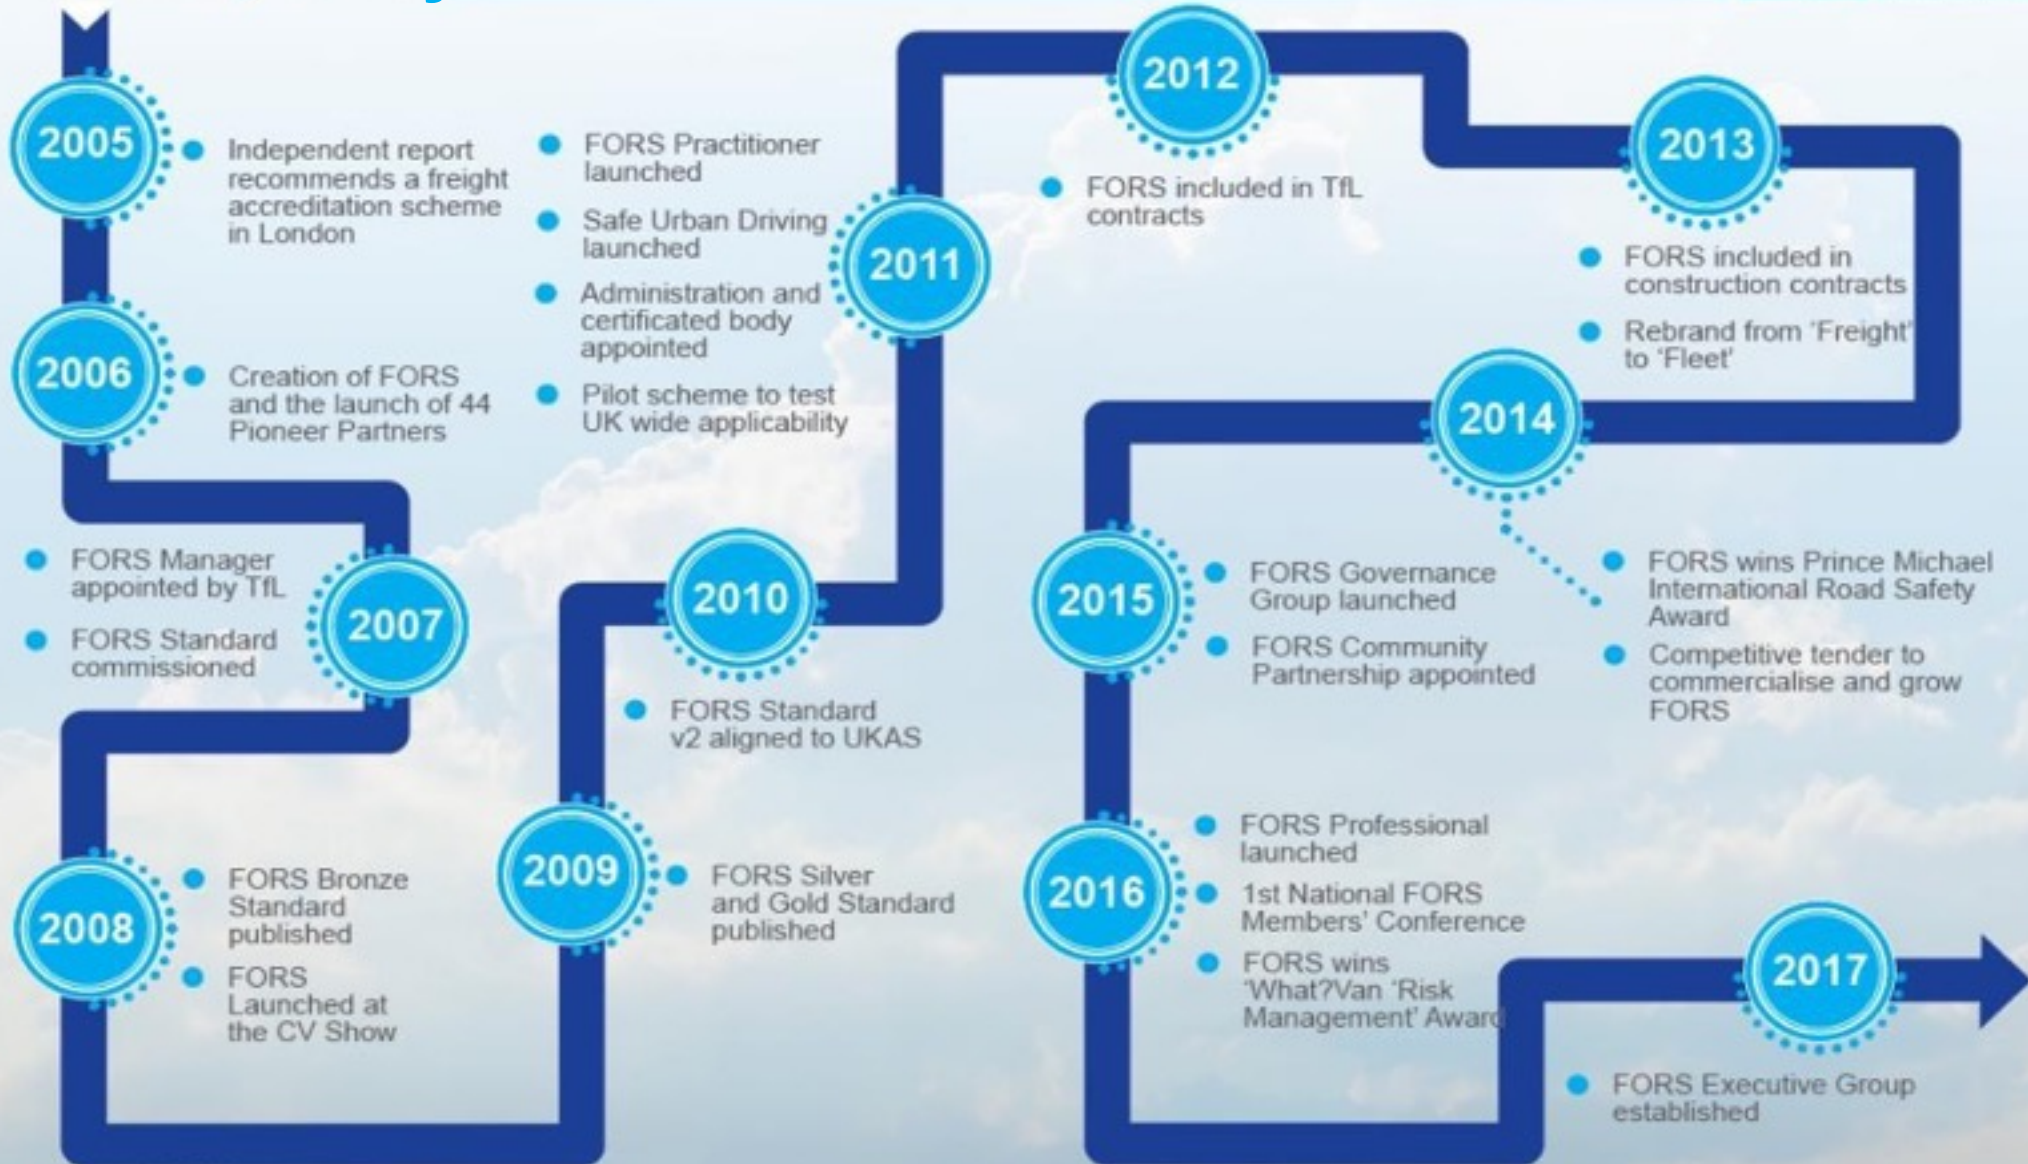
2005

Independent report recommends a freight accreditation scheme in London

2006

Creation of FORS and the launch of 44 Pioneer Partners

2007

FORS Manager appointed by TfL

FORS Standard commissioned

2008

FORS Bronze Standard published

FORS Launched at the CV Show

2009

FORS Silver and Gold Standard published

2010

FORS Standard v2 aligned to UKAS

2011

FORS Practitioner launched

Safe Urban Driving launched

Administration and certificated body appointed

Pilot scheme to test UK wide applicability

2012

FORS included in TfL contracts

2013

FORS included in construction contracts

Rebrand from 'Freight' to 'Fleet'

2014

FORS wins Prince Michael International Road Safety Award

Competitive tender to commercialise and grow FORS

2015

FORS Governance Group launched

FORS Community Partnership appointed

2016

FORS Professional launched

1st National FORS Members' Conference

FORS wins 'What?Van 'Risk Management' Award

2017

FORS Executive Group established